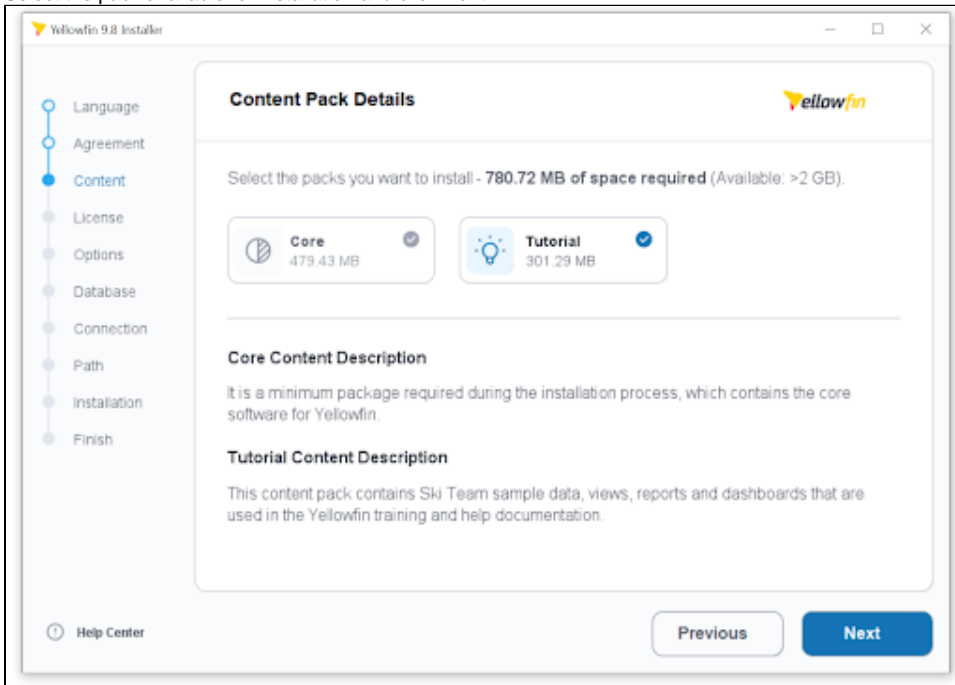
Yellowfin 9.8 Installer

Language
Agreement
Content
License
Options
Database
Connection
Path
Installation
Finish

Content Pack Details

Yellowfin

Select the packs you want to install - **780.72 MB of space required** (Available: >2 GB).

Core
479.43 MB

Tutorial
301.29 MB

Core Content Description

It is a minimum package required during the installation process, which contains the core software for Yellowfin.

Tutorial Content Description

This content pack contains Ski Team sample data, views, reports and dashboards that are used in the Yellowfin training and help documentation.

Help Center

Previous

Next